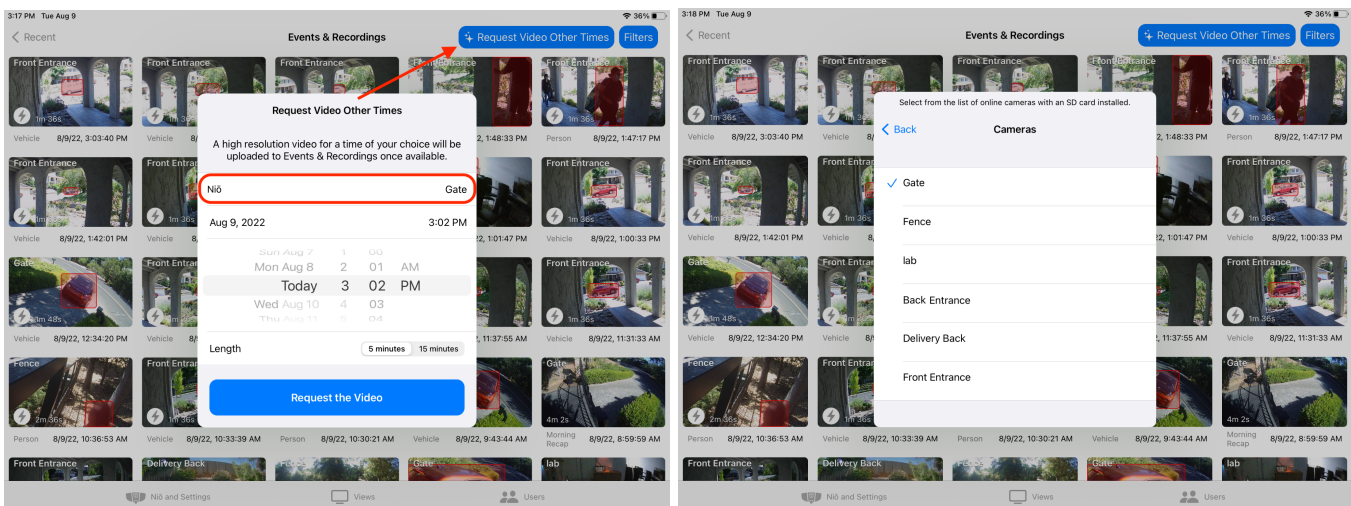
3:17 PM Tue Aug 9

36%

Recent

Events & Recordings

Request Video Other Times

Filters

Front Entrance
1m 36s
Vehicle 8/9/22, 3:03:40 PM

Front Entrance

Front Entrance

Front Entrance

Front Entrance
1m 36s
Person 8/9/22, 1:47:17 PM

1:48:33 PM

Request Video Other Times

A high resolution video for a time of your choice will be uploaded to Events & Recordings once available.

Niō Gate

Aug 9, 2022 3:02 PM

Sun Aug 7 1 00
Mon Aug 8 2 01 AM
Today 3 02 PM
Wed Aug 10 4 03
Thu Aug 11 5 04

Length 5 minutes 15 minutes

Request the Video

Front Entrance
1m 36s
Vehicle 8/9/22, 1:42:01 PM

Front Entrance
1m 36s
Vehicle

Front Entrance
1m 36s
Vehicle 8/9/22, 1:00:33 PM

1:01:47 PM

Gate
1m 48s
Vehicle 8/9/22, 12:34:20 PM

Front Entrance
Vehicle

Front Entrance
1m 36s
Vehicle 8/9/22, 11:31:33 AM

11:37:55 AM

Fence
2m 36s
Person 8/9/22, 10:36:53 AM

Front Entrance
Vehicle 8/9/22, 10:33:39 AM

Person 8/9/22, 10:30:21 AM

Vehicle 8/9/22, 9:43:44 AM

Gate
4m 2s
Morning Recap 8/9/22, 8:59:59 AM

Front Entrance

Delivery Back

Gate

lab

Niō and Settings

Views

Users

3:18 PM Tue Aug 9

36%

Recent

Events & Recordings

Request Video Other Times

Filters

Select from the list of online cameras with an SD card installed.

Back

Cameras

Gate

Fence

lab

Back Entrance

Delivery Back

Front Entrance

Front Entrance
Vehicle 8/9/22, 3:03:40 PM

1:48:33 PM

Front Entrance
1m 36s
Person 8/9/22, 1:47:17 PM

Front Entrance
Vehicle 8/9/22, 1:42:01 PM

1:01:47 PM

Front Entrance
1m 36s
Vehicle 8/9/22, 1:00:33 PM

Gate
Vehicle 8/9/22, 12:34:20 PM

11:37:55 AM

Front Entrance
1m 36s
Vehicle 8/9/22, 11:31:33 AM

Fence
Person 8/9/22, 10:36:53 AM

Vehicle 8/9/22, 10:33:39 AM

Person 8/9/22, 10:30:21 AM

Vehicle 8/9/22, 9:43:44 AM

Gate
4m 2s
Morning Recap 8/9/22, 8:59:59 AM

Front Entrance

Delivery Back

Gate

lab

Niō and Settings

Views

Users